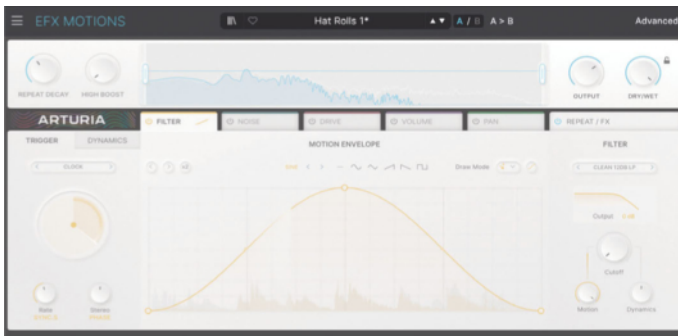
EFX MOTIONS

Hat Rolls 1*

A / B A > B

Advanced

REPEAT DECAY HIGH BOOST

OUTPUT DRY/WET

ARTURIA

FILTER

NOISE

DRIVE

VOLUME

PAN

REPEAT / FX

TRIGGER DYNAMICS

CLOCK

MOTION ENVELOPE

Draw Mode

FILTER

CLEAN 12DB LP

Output

Cutoff

Rate

Stereo

Motion

Dynamics